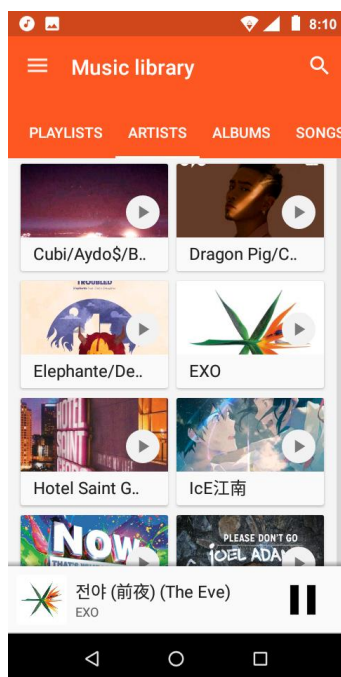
8:10

Music library

PLAYLISTS ARTISTS ALBUMS SONGS

Cubi/Aydo$/B..

Dragon Pig/C..

TROUBLED

Elephante/De..

EXO

HOTEL SAINT

Hotel Saint G..

IcE江南

NOW

PLEASE DON'T GO JOEL ADAMS

전야 (前夜) (The Eve)
EXO